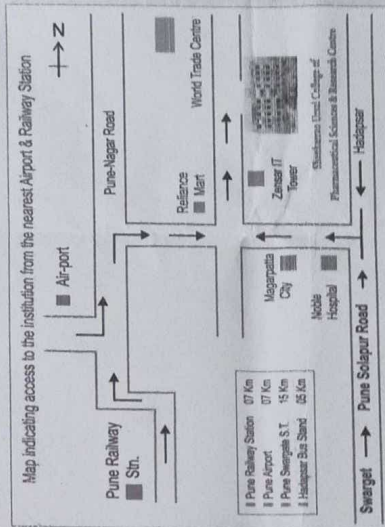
Map indicating access to the institution from the nearest Airport & Railway Station

N

Pune Railway Stn.

Air-port

Pune-Nagar Road

World Trade Centre

Reliance Mart

Zensar IT Tower

Shankarrao Ursal College of Pharmaceutical Sciences & Research Centre

Magarpatta City

Noble Hospital

Hadapsar

| Pune Railway Station | 07 Km |
|---|---|
| Pune Airport | 07 Km |
| Pune Swargate S.T. | 15 Km |
| Hadapsar Bus Stand | 05 Km |

Swarget → Pune Solapur Road →